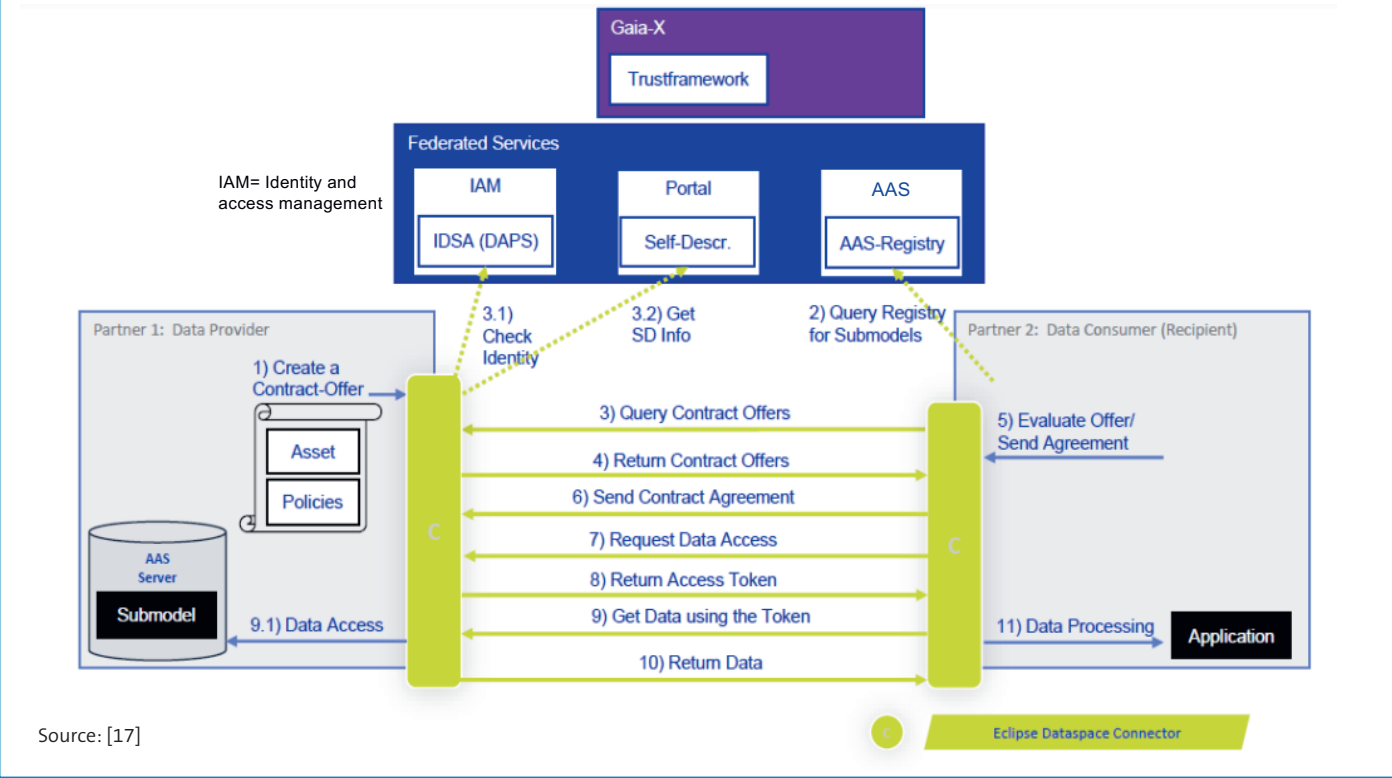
Gaia-X

Trustframework

Federated Services

IAM= Identity and access management

IAM

IDSA (DAPS)

Portal

Self-Descr.

AAS

AAS-Registry

Partner 1: Data Provider

3.1) Check Identity

3.2) Get SD Info

2) Query Registry for Submodels

Partner 2: Data Consumer (Recipient)

1) Create a Contract-Offer

Asset

Policies

3) Query Contract Offers

4) Return Contract Offers

5) Evaluate Offer/ Send Agreement

6) Send Contract Agreement

7) Request Data Access

8) Return Access Token

9) Get Data using the Token

10) Return Data

C

C

AAS Server

Submodel

9.1) Data Access

11) Data Processing

Application

Source: [17]

C

Eclipse Dataspace Connector